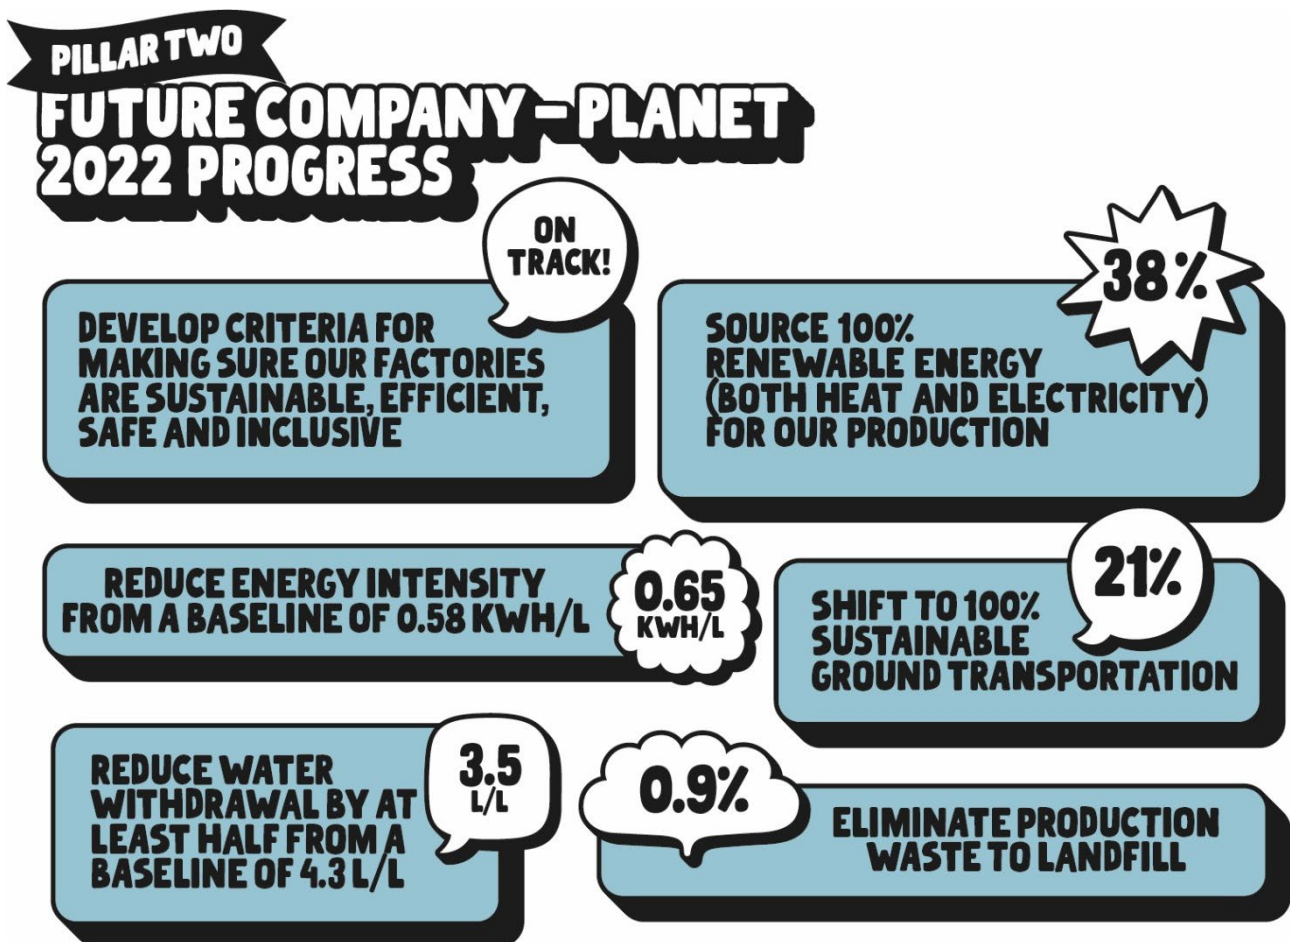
PILLAR TWO
FUTURE COMPANY – PLANET
2022 PROGRESS

ON TRACK!

DEVELOP CRITERIA FOR MAKING SURE OUR FACTORIES ARE SUSTAINABLE, EFFICIENT, SAFE AND INCLUSIVE

38%

SOURCE 100% RENEWABLE ENERGY (BOTH HEAT AND ELECTRICITY) FOR OUR PRODUCTION

REDUCE ENERGY INTENSITY FROM A BASELINE OF 0.58 KWH/L

0.65 KWH/L

21%

SHIFT TO 100% SUSTAINABLE GROUND TRANSPORTATION

REDUCE WATER WITHDRAWAL BY AT LEAST HALF FROM A BASELINE OF 4.3 L/L

3.5 L/L

0.9%

ELIMINATE PRODUCTION WASTE TO LANDFILL